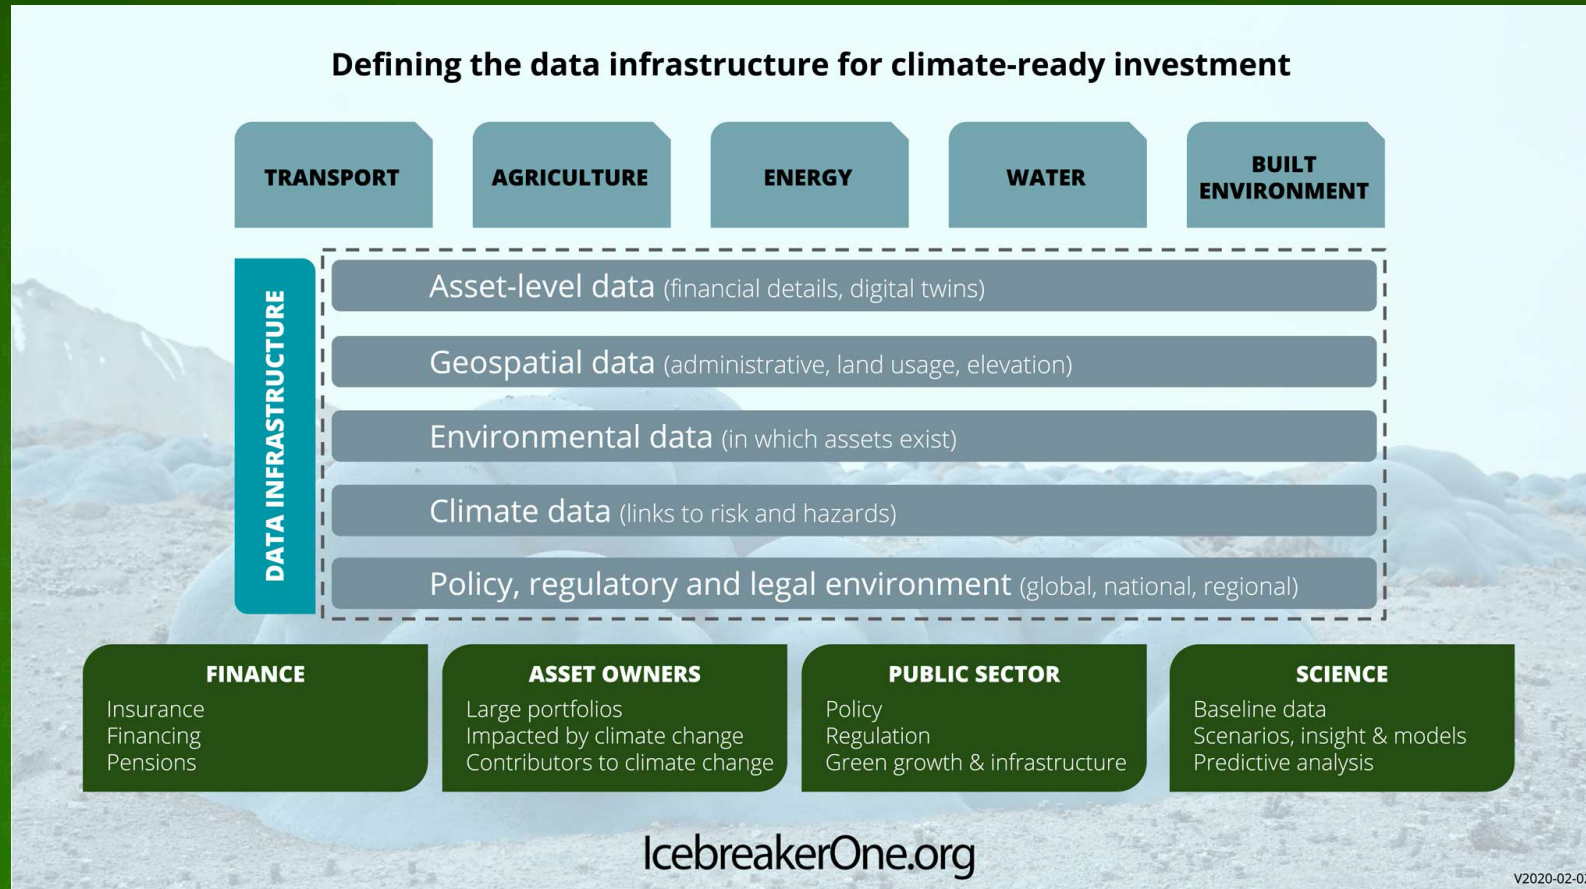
Defining the data infrastructure for climate-ready investment

TRANSPORT

AGRICULTURE

ENERGY

WATER

BUILT ENVIRONMENT

DATA INFRASTRUCTURE

Asset-level data (financial details, digital twins)

Geospatial data (administrative, land usage, elevation)

Environmental data (in which assets exist)

Climate data (links to risk and hazards)

Policy, regulatory and legal environment (global, national, regional)

FINANCE
Insurance
Financing
Pensions

ASSET OWNERS
Large portfolios
Impacted by climate change
Contributors to climate change

PUBLIC SECTOR
Policy
Regulation
Green growth & infrastructure

SCIENCE
Baseline data
Scenarios, insight & models
Predictive analysis

IcebreakerOne.org

V2020-02-0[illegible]